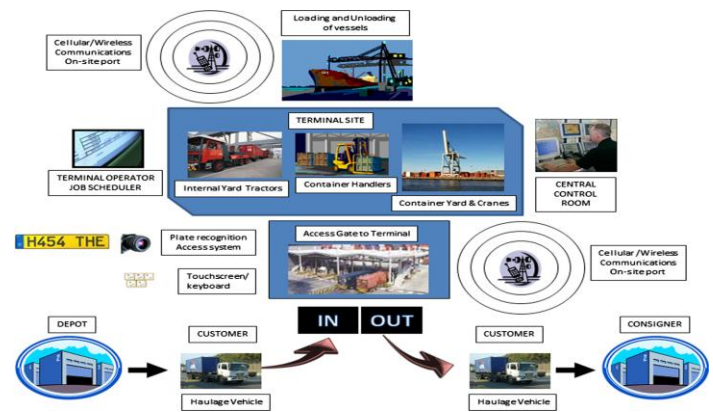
Cellular/Wireless Communications On-site port

Loading and Unloading of vessels

TERMINAL SITE

Internal Yard Tractors

Container Handlers

Container Yard & Cranes

TERMINAL OPERATOR JOB SCHEDULER

CENTRAL CONTROL ROOM

H454 THE

Plate recognition Access system

Touchscreen/ keyboard

Access Gate to Terminal

Cellular/Wireless Communications On-site port

IN

OUT

DEPOT

CUSTOMER

Haulage Vehicle

CUSTOMER

Haulage Vehicle

CONSIGNER